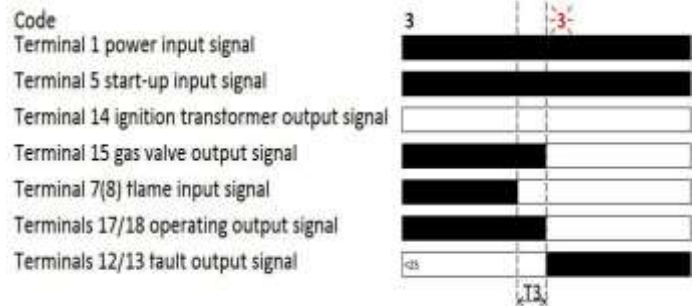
Code
Terminal 1 power input signal
Terminal 5 start-up input signal
Terminal 14 ignition transformer output signal
Terminal 15 gas valve output signal
Terminal 7(8) flame input signal
Terminals 17/18 operating output signal
Terminals 12/13 fault output signal

3
3
<15
T3